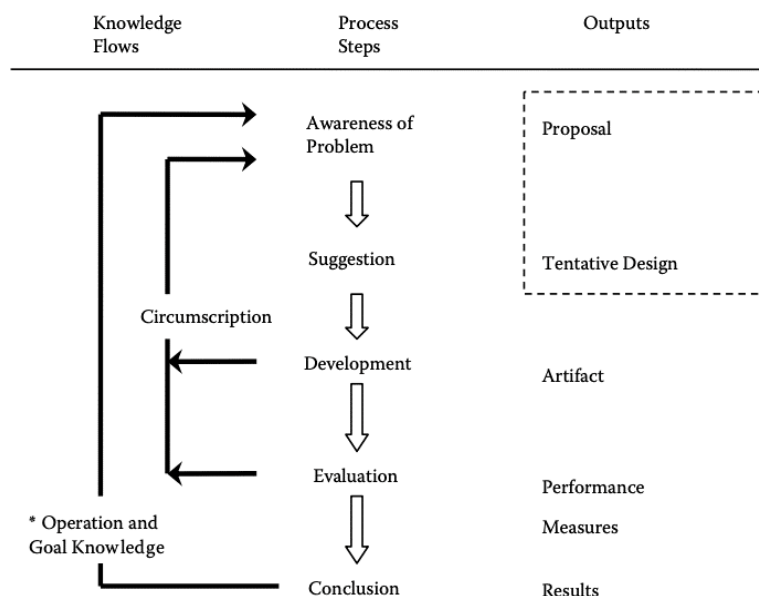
Knowledge Flows

Process Steps

Outputs

Awareness of Problem

Proposal

Suggestion

Tentative Design

Circumscription

Development

Artifact

Evaluation

Performance Measures

* Operation and Goal Knowledge

Conclusion

Results